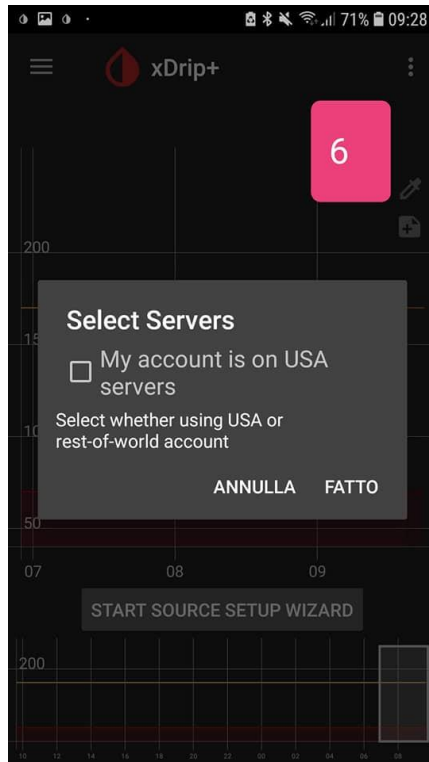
71% 09:28

xDrip+

6

200

15

10

50

Select Servers

My account is on USA servers

Select whether using USA or rest-of-world account

ANNULLA FATTO

07 08 09

START SOURCE SETUP WIZARD

200

10 12 14 16 18 20 22 00 02 04 06 08